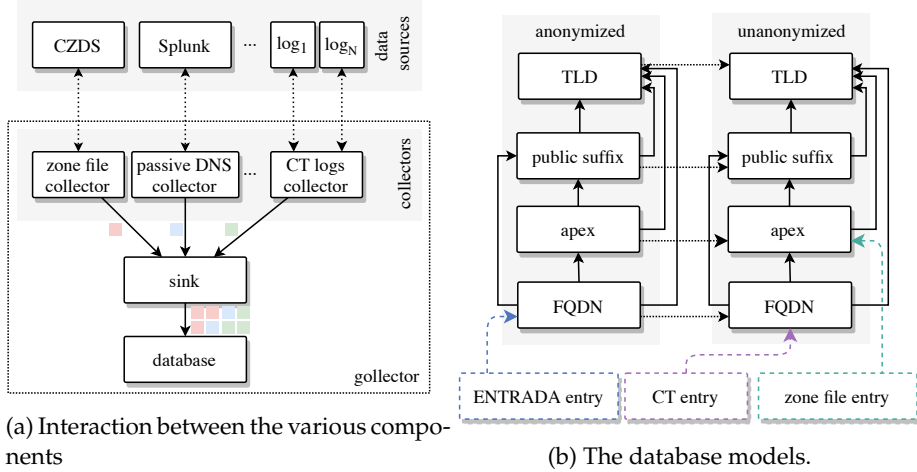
CZDS

Splunk

...

$\log_1$

$\log_N$

data sources

zone file collector

passive DNS collector

...

CT logs collector

collectors

sink

database

gollector

(a) Interaction between the various components

anonymized

unanonymized

TLD

public suffix

apex

FQDN

TLD

public suffix

apex

FQDN

ENTRADA entry

CT entry

zone file entry

(b) The database models.